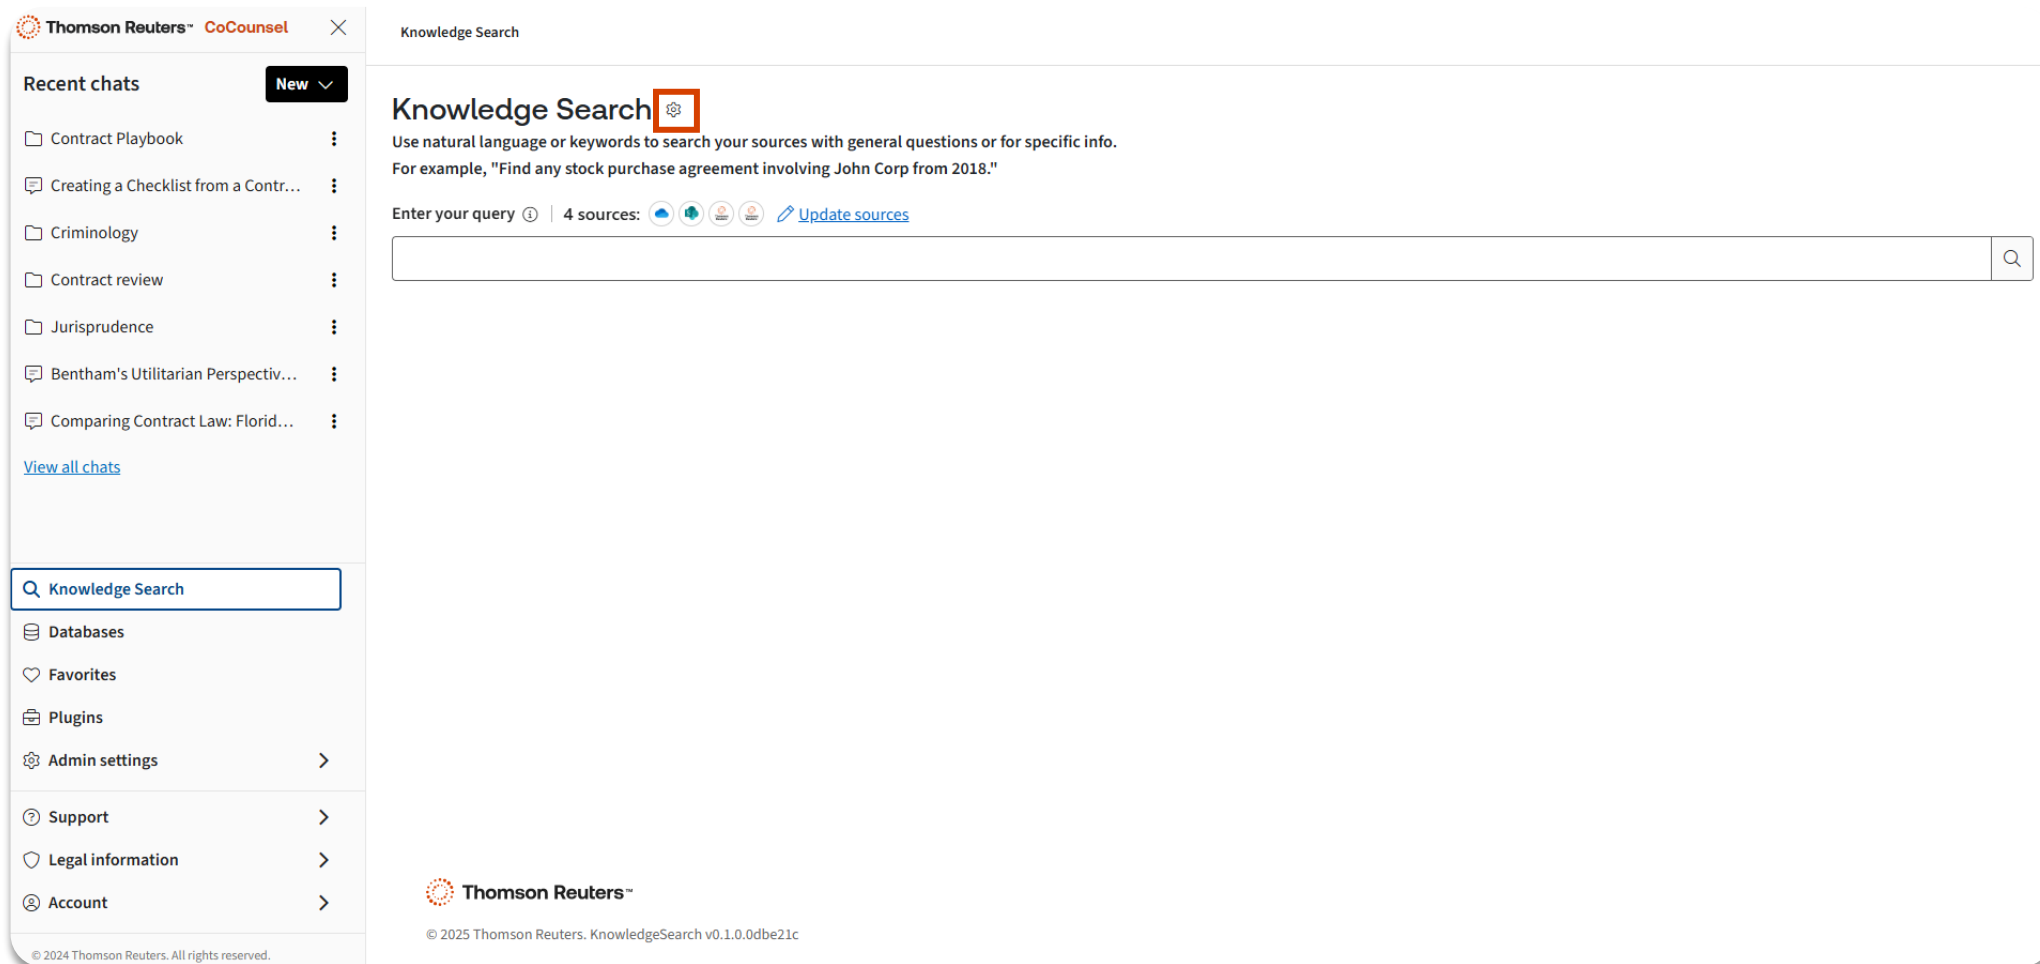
Thomson Reuters™ CoCounsel

Recent chats
New

Contract Playbook
Creating a Checklist from a Contr...
Criminology
Contract review
Jurisprudence
Bentham's Utilitarian Perspectiv...
Comparing Contract Law: Florid...
View all chats

Knowledge Search
Databases
Favorites
Plugins
Admin settings
Support
Legal information
Account

© 2024 Thomson Reuters. All rights reserved.

Knowledge Search

Knowledge Search

Use natural language or keywords to search your sources with general questions or for specific info.
For example, "Find any stock purchase agreement involving John Corp from 2018."

Enter your query | 4 sources: Update sources

Thomson Reuters™

© 2025 Thomson Reuters. KnowledgeSearch v0.1.0.0dbe21c